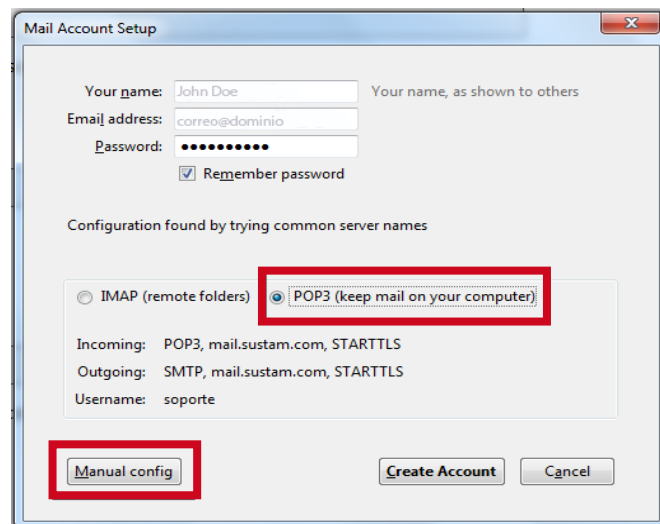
Mail Account Setup

Your name: John Doe Your name, as shown to others

Email address: correo@dominio

Password: ●●●●●●●●●●

Remember password

Configuration found by trying common server names

IMAP (remote folders) POP3 (keep mail on your computer)

Incoming: POP3, mail.sustam.com, STARTTLS

Outgoing: SMTP, mail.sustam.com, STARTTLS

Username: soporte

Manual config

Create Account

Cancel